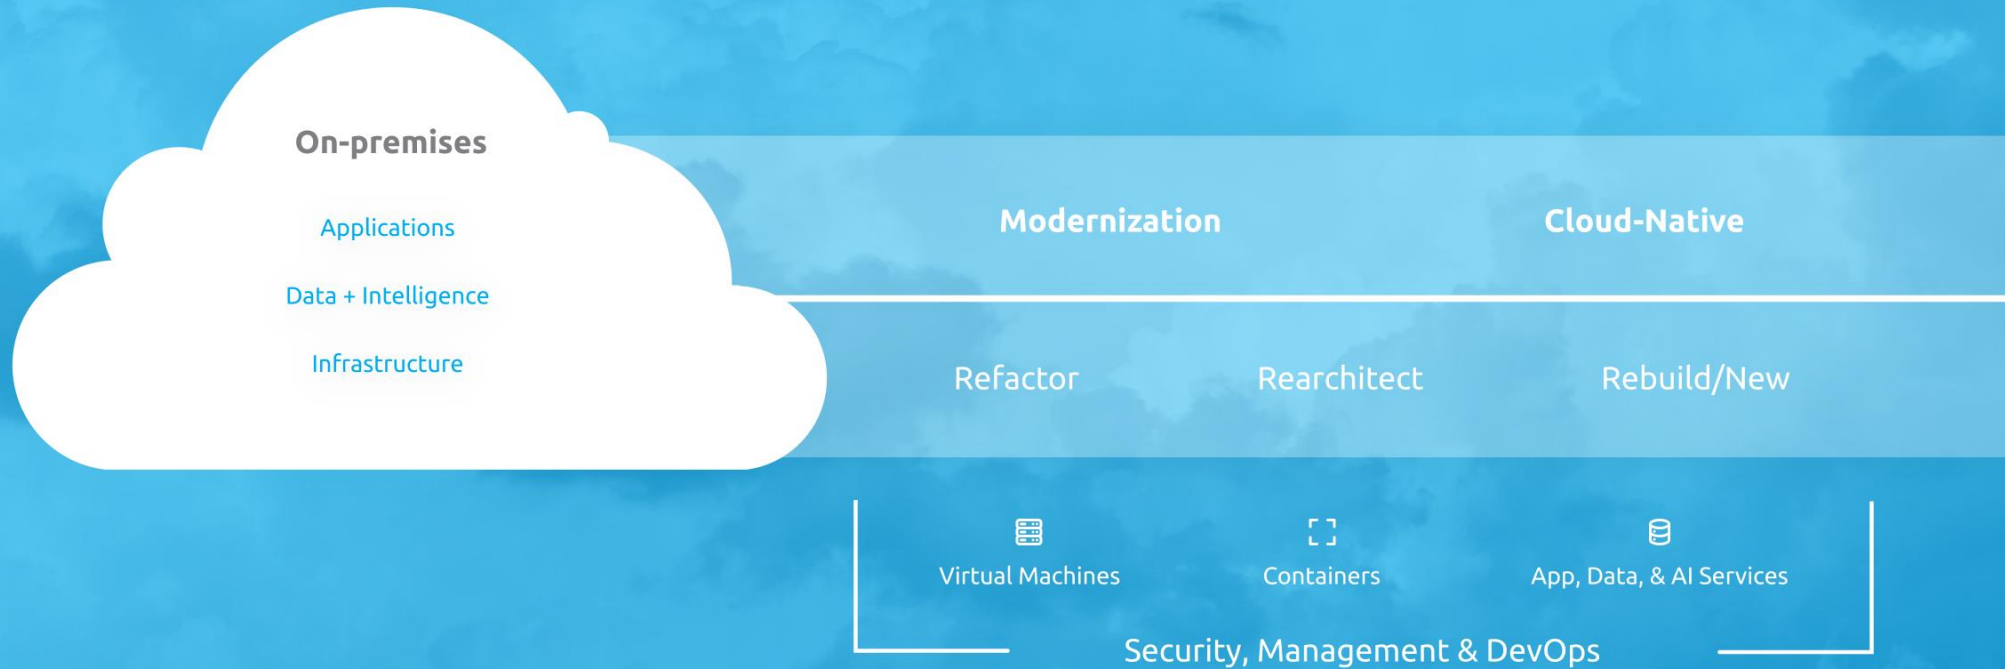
On-premises

Applications

Data + Intelligence

Infrastructure

Modernization

Cloud-Native

Refactor

Rearchitect

Rebuild/New

Virtual Machines

Containers

App, Data, & AI Services

Security, Management & DevOps